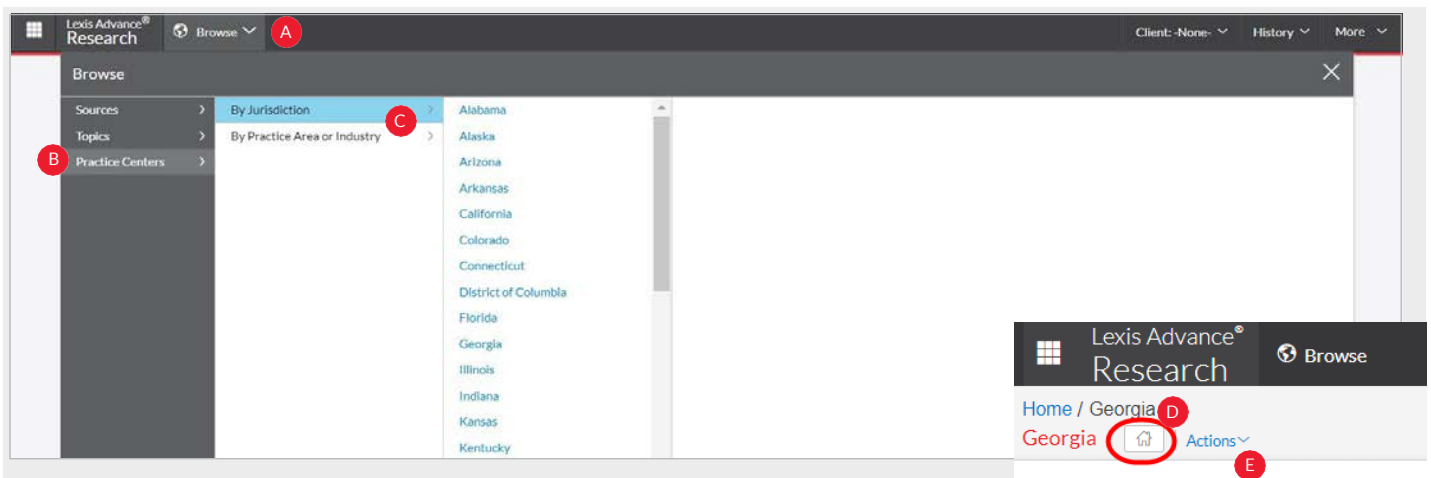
Lexis Advance® Research
Browse
A
Client: -None-
History
More

Browse

Sources
Topics
B
Practice Centers

By Jurisdiction
By Practice Area or Industry
C

Alabama
Alaska
Arizona
Arkansas
California
Colorado
Connecticut
District of Columbia
Florida
Georgia
Illinois
Indiana
Kansas
Kentucky

Lexis Advance® Research
Browse
Home / Georgia
D
Georgia
Actions
E